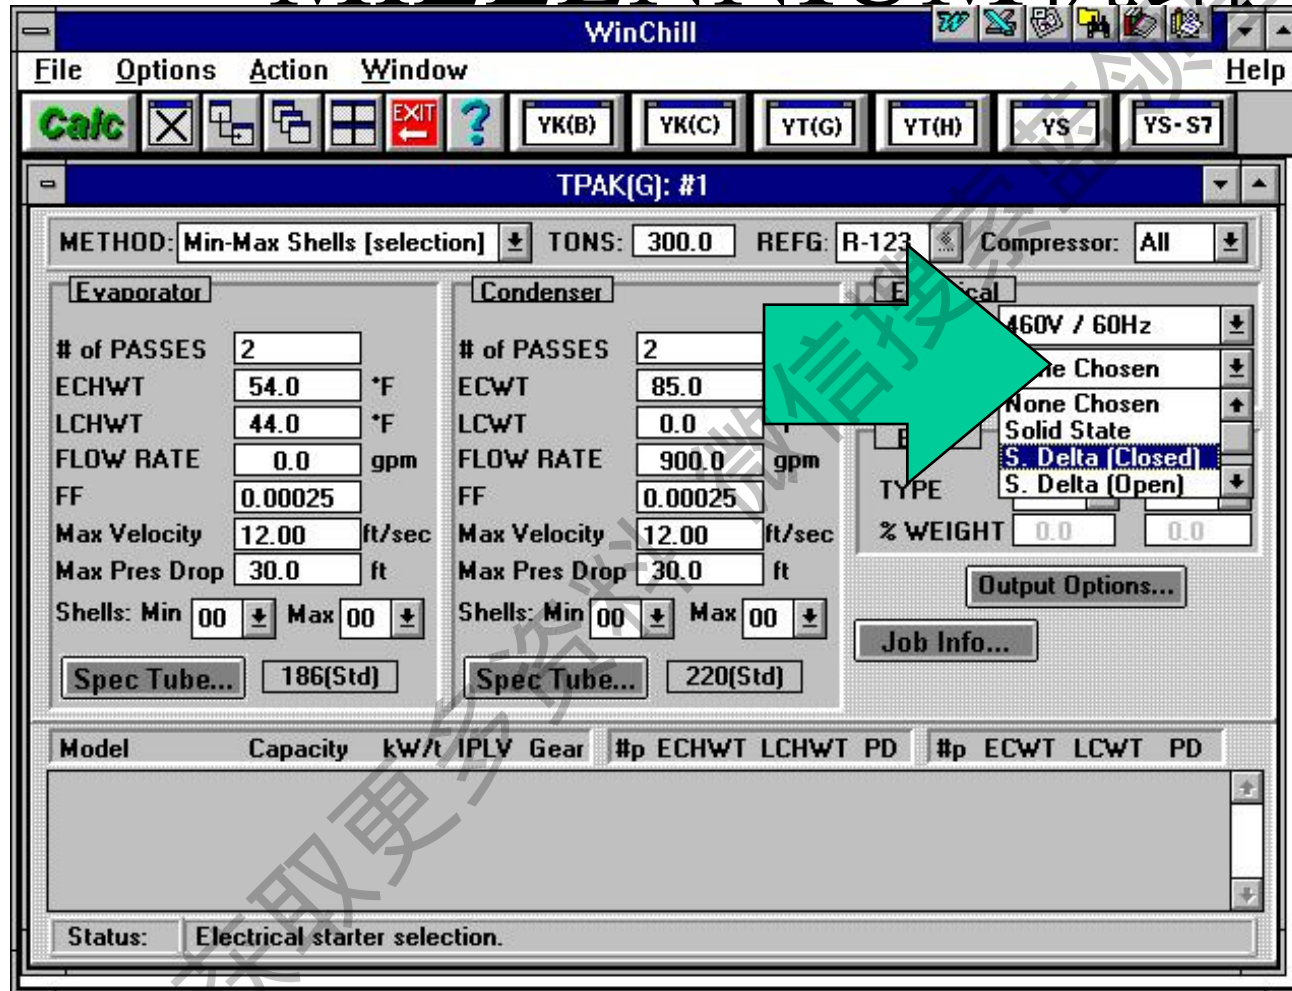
WinChill

File Options Action Window Help

Calc EXIT ? YK(B) YK(C) YT(G) YT(H) YS YS-S7

TPAK(G): #1

METHOD: Min-Max Shells [selection] TONS: 300.0 REFG: R-123 Compressor: All

Evaporator

# of PASSES 2
ECHWT 54.0 °F
LCHWT 44.0 °F
FLOW RATE 0.0 gpm
FF 0.00025
Max Velocity 12.00 ft/sec
Max Pres Drop 30.0 ft
Shells: Min 00 Max 00

Spec Tube... 186(Std)

Condenser

# of PASSES 2
ECWT 85.0
LCWT 0.0
FLOW RATE 900.0 gpm
FF 0.00025
Max Velocity 12.00 ft/sec
Max Pres Drop 30.0 ft
Shells: Min 00 Max 00

Spec Tube... 220(Std)

E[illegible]ical

460V / 60Hz
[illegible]e Chosen
None Chosen
Solid State
S. Delta (Closed)
S. Delta (Open)

TYPE
% WEIGHT 0.0 0.0

Output Options...

Job Info...

Model Capacity kW/t IPLV Gear #p ECHWT LCHWT PD #p ECWT LCWT PD

Status: Electrical starter selection.

获取更多资料 微信搜索